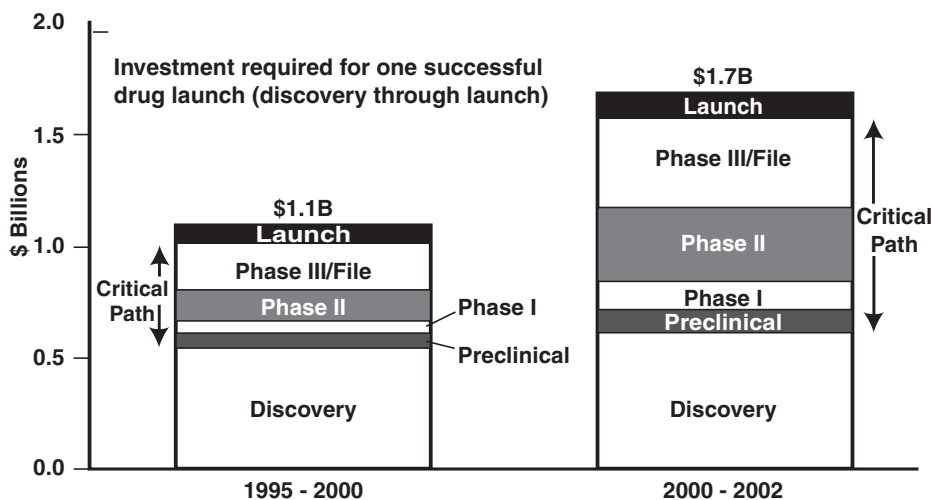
2.0
1.5
1.0
0.5
0.0

$ Billions

Investment required for one successful drug launch (discovery through launch)

$1.1B
Launch
Phase III/File
Phase II
Phase I
Preclinical
Discovery
Critical Path

$1.7B
Launch
Phase III/File
Phase II
Phase I
Preclinical
Discovery
Critical Path

1995 - 2000
2000 - 2002